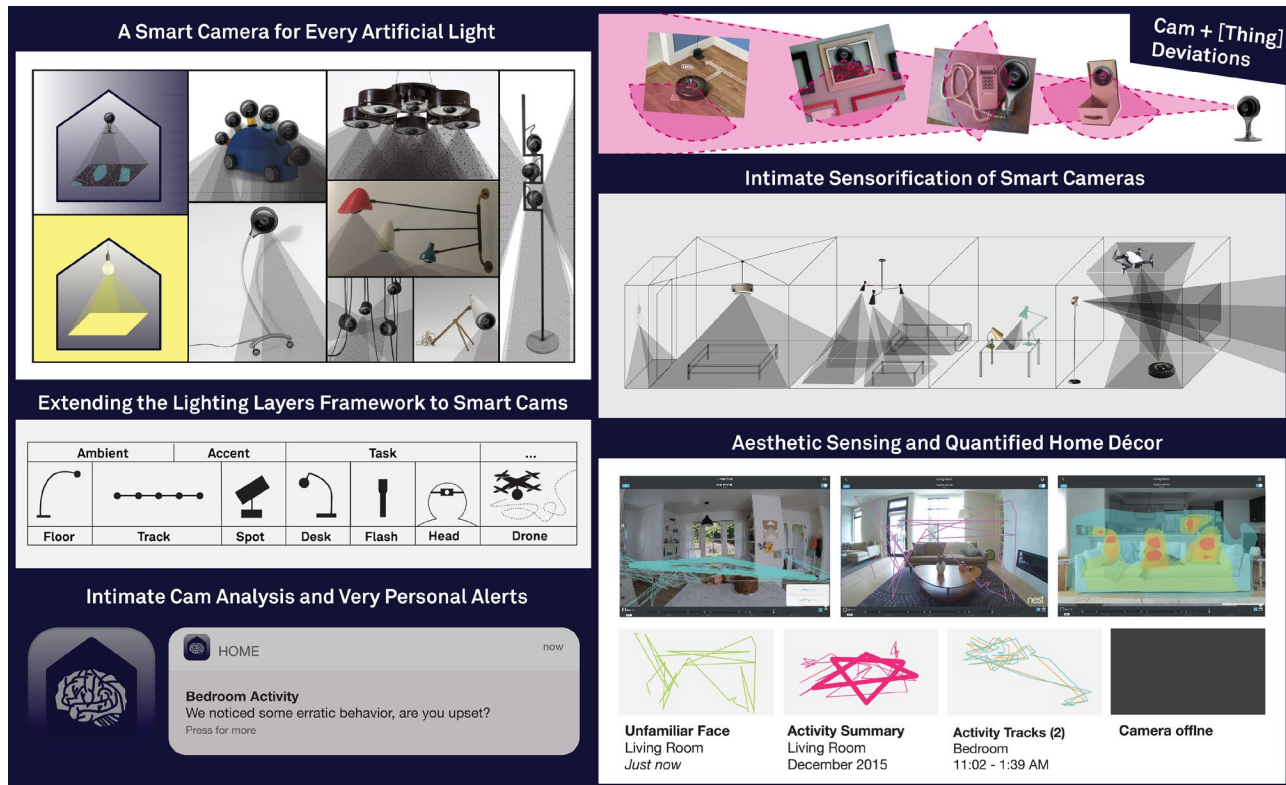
A Smart Camera for Every Artificial Light

Cam + [Thing] Deviations

Intimate Sensorification of Smart Cameras

Extending the Lighting Layers Framework to Smart Cams

| Ambient | | Accent | Task | | | ... |
|---|---|---|---|---|---|---|
| Floor | Track | Spot | Desk | Flash | Head | Drone |

Aesthetic Sensing and Quantified Home Décor

Intimate Cam Analysis and Very Personal Alerts

HOME now

Bedroom Activity
We noticed some erratic behavior, are you upset?
Press for more

nest

Unfamiliar Face
Living Room
Just now

Activity Summary
Living Room
December 2015

Activity Tracks (2)
Bedroom
11:02 - 1:39 AM

Camera offlne